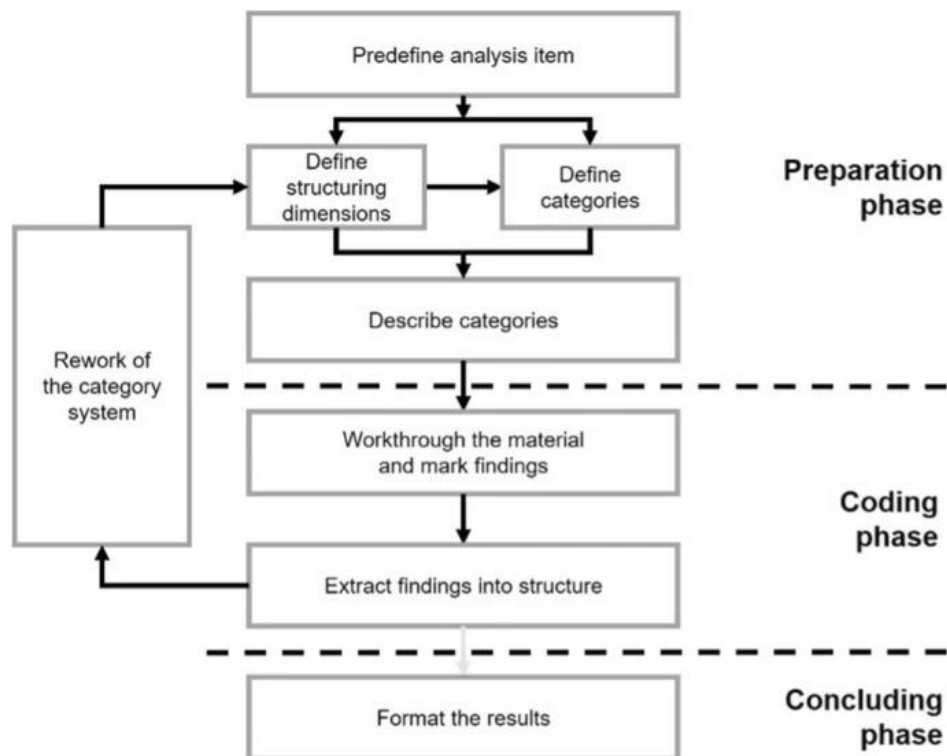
Predefine analysis item

Define structuring dimensions

Define categories

Preparation phase

Describe categories

Rework of the category system

Workthrough the material and mark findings

Coding phase

Extract findings into structure

Format the results

Concluding phase